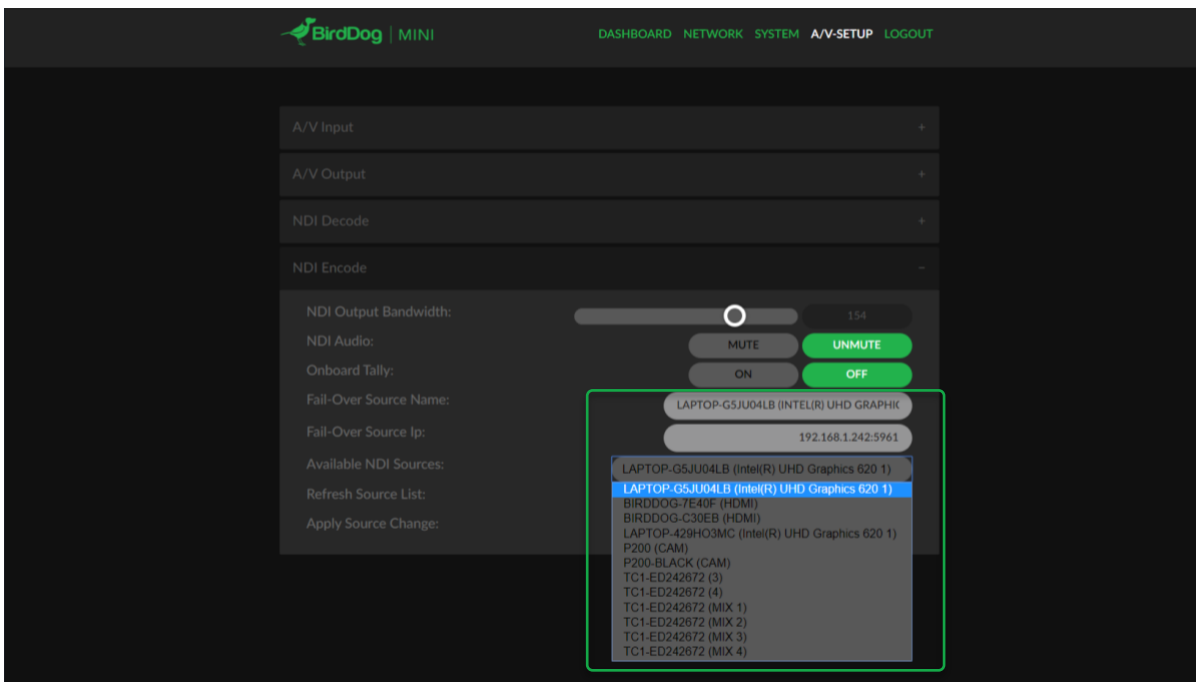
BirdDog | MINI

DASHBOARD NETWORK SYSTEM A/V-SETUP LOGOUT

A/V Input +

A/V Output +

NDI Decode +

NDI Encode −

NDI Output Bandwidth: 154

NDI Audio: MUTE UNMUTE

Onboard Tally: ON OFF

Fail-Over Source Name: LAPTOP-G5JU04LB (INTEL(R) UHD GRAPHIC

Fail-Over Source Ip: 192.168.1.242:5961

Available NDI Sources: LAPTOP-G5JU04LB (Intel(R) UHD Graphics 620 1)

Refresh Source List:

Apply Source Change:

LAPTOP-G5JU04LB (Intel(R) UHD Graphics 620 1)
BIRDDOG-7E40F (HDMI)
BIRDDOG-C30EB (HDMI)
LAPTOP-429HO3MC (Intel(R) UHD Graphics 620 1)
P200 (CAM)
P200-BLACK (CAM)
TC1-ED242672 (3)
TC1-ED242672 (4)
TC1-ED242672 (MIX 1)
TC1-ED242672 (MIX 2)
TC1-ED242672 (MIX 3)
TC1-ED242672 (MIX 4)